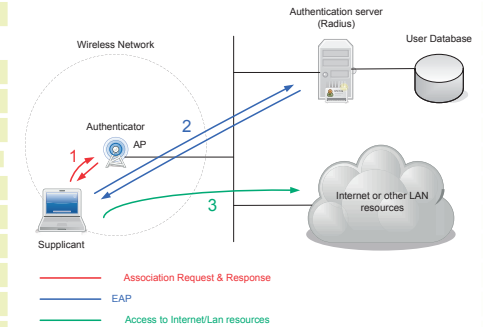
Authentication server
(Radius)

User Database

Wireless Network

2

Authenticator

AP

1

Internet or other LAN resources

3

Supplicant

Association Request & Response

EAP

Access to Internet/Lan resources